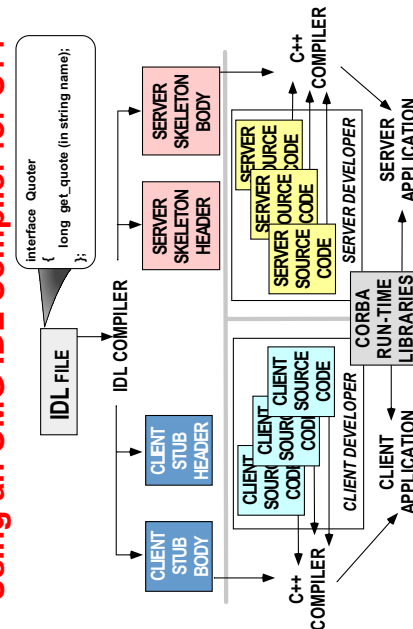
Using an OMG IDL Compiler for C++

interface Quoter
{
long get_quote (in string name);
};

IDL FILE

IDL COMPILER

CLIENT STUB BODY

CLIENT STUB HEADER

SERVER SKELETON HEADER

SERVER SKELETON BODY

C++ COMPILER

C++ COMPILER

CLIENT SOUR COD

CLIENT SOUR COD

CLIENT SOURCE CODE

CLIENT DEVELOPER

SERVER OURCE CODE

SERVER OURCE CODE

SERVER SOURCE CODE

SERVER DEVELOPER

CORBA RUN-TIME LIBRARIES

CLIENT APPLICATION

SERVER APPLICATION